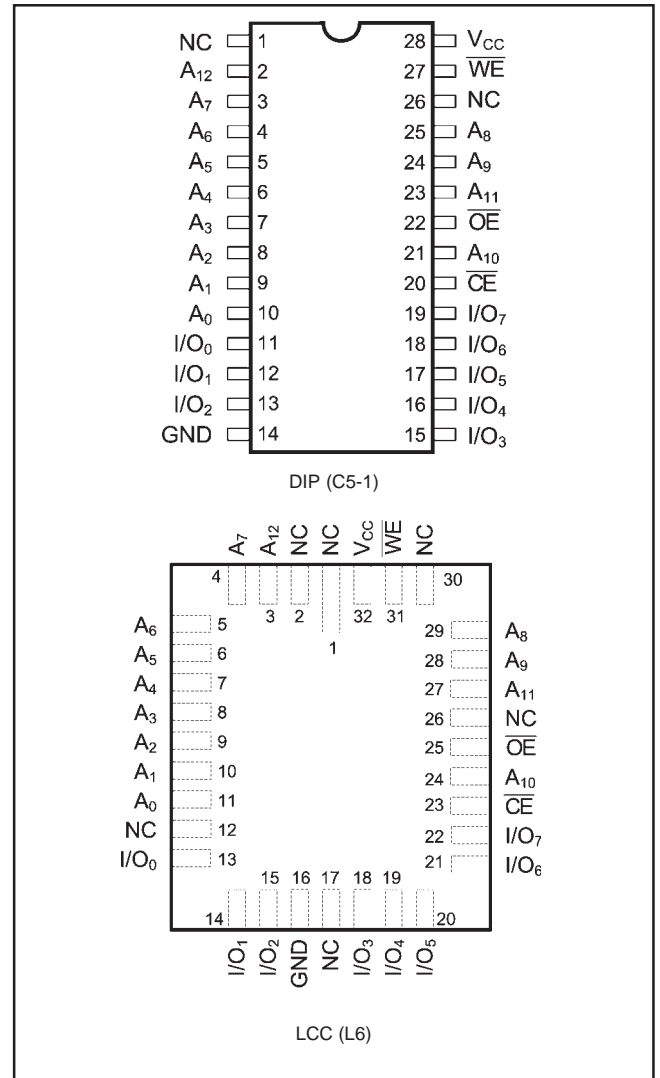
NC 1
$A_{12}$ 2
$A_7$ 3
$A_6$ 4
$A_5$ 5
$A_4$ 6
$A_3$ 7
$A_2$ 8
$A_1$ 9
$A_0$ 10
$I/O_0$ 11
$I/O_1$ 12
$I/O_2$ 13
GND 14

28 $V_{CC}$
27 $\overline{WE}$
26 NC
25 $A_8$
24 $A_9$
23 $A_{11}$
22 $\overline{OE}$
21 $A_{10}$
20 $\overline{CE}$
19 $I/O_7$
18 $I/O_6$
17 $I/O_5$
16 $I/O_4$
15 $I/O_3$

DIP (C5-1)

$A_7$ $A_{12}$ NC NC $V_{CC}$ $\overline{WE}$ NC

4 3 2 1 32 31 30

$A_6$ 5
$A_5$ 6
$A_4$ 7
$A_3$ 8
$A_2$ 9
$A_1$ 10
$A_0$ 11
NC 12
$I/O_0$ 13

29 $A_8$
28 $A_9$
27 $A_{11}$
26 NC
25 $\overline{OE}$
24 $A_{10}$
23 $\overline{CE}$
22 $I/O_7$
21 $I/O_6$

14 15 16 17 18 19 20

$I/O_1$ $I/O_2$ GND NC $I/O_3$ $I/O_4$ $I/O_5$

LCC (L6)